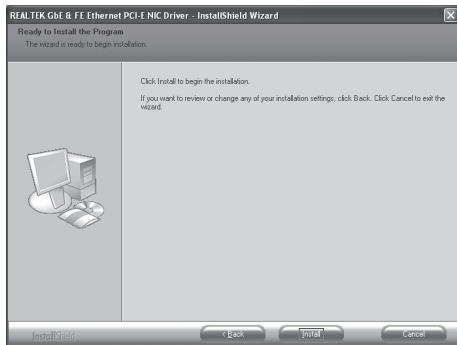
REALTEK GbE & FE Ethernet PCI-E NIC Driver - InstallShield Wizard

Ready to Install the Program
The wizard is ready to begin installation.

Click Install to begin the installation.

If you want to review or change any of your installation settings, click Back. Click Cancel to exit the wizard.

InstallShield

< Back

Install

Cancel